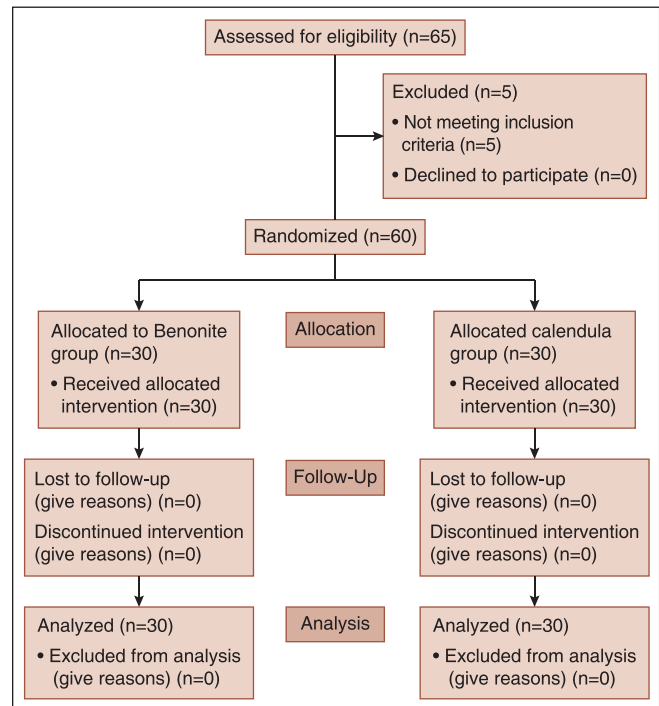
Assessed for eligibility (n=65)

Excluded (n=5)
• Not meeting inclusion criteria (n=5)
• Declined to participate (n=0)

Randomized (n=60)

Allocated to Benonite group (n=30)
• Received allocated intervention (n=30)

Allocation

Allocated calendula group (n=30)
• Received allocated intervention (n=30)

Lost to follow-up (give reasons) (n=0)
Discontinued intervention (give reasons) (n=0)

Follow-Up

Lost to follow-up (give reasons) (n=0)
Discontinued intervention (give reasons) (n=0)

Analyzed (n=30)
• Excluded from analysis (give reasons) (n=0)

Analysis

Analyzed (n=30)
• Excluded from analysis (give reasons) (n=0)